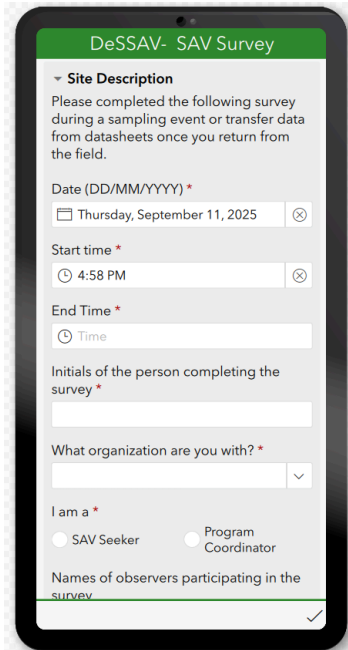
DeSSAV- SAV Survey

Site Description

Please completed the following survey during a sampling event or transfer data from datasheets once you return from the field.

Date (DD/MM/YYYY) *

Thursday, September 11, 2025

Start time *

4:58 PM

End Time *

Time

Initials of the person completing the survey *

What organization are you with? *

I am a *

SAV Seeker

Program Coordinator

Names of observers participating in the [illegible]